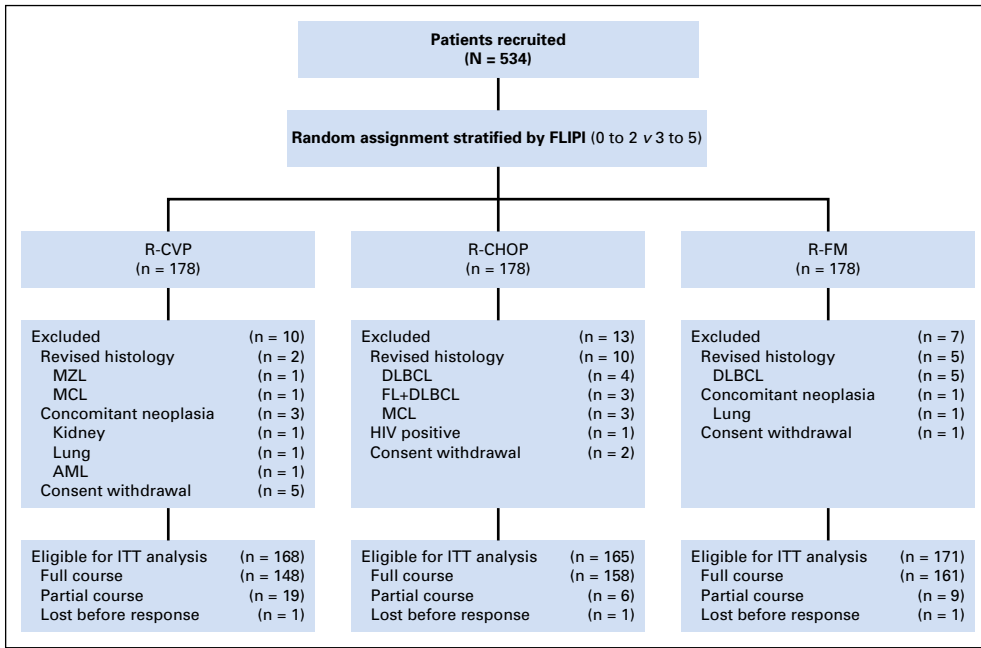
Patients recruited
(N = 534)

Random assignment stratified by FLIPI (0 to 2 *v* 3 to 5)

R-CVP
(n = 178)

Excluded (n = 10)
Revised histology (n = 2)
MZL (n = 1)
MCL (n = 1)
Concomitant neoplasia (n = 3)
Kidney (n = 1)
Lung (n = 1)
AML (n = 1)
Consent withdrawal (n = 5)

Eligible for ITT analysis (n = 168)
Full course (n = 148)
Partial course (n = 19)
Lost before response (n = 1)

R-CHOP
(n = 178)

Excluded (n = 13)
Revised histology (n = 10)
DLBCL (n = 4)
FL+DLBCL (n = 3)
MCL (n = 3)
HIV positive (n = 1)
Consent withdrawal (n = 2)

Eligible for ITT analysis (n = 165)
Full course (n = 158)
Partial course (n = 6)
Lost before response (n = 1)

R-FM
(n = 178)

Excluded (n = 7)
Revised histology (n = 5)
DLBCL (n = 5)
Concomitant neoplasia (n = 1)
Lung (n = 1)
Consent withdrawal (n = 1)

Eligible for ITT analysis (n = 171)
Full course (n = 161)
Partial course (n = 9)
Lost before response (n = 1)